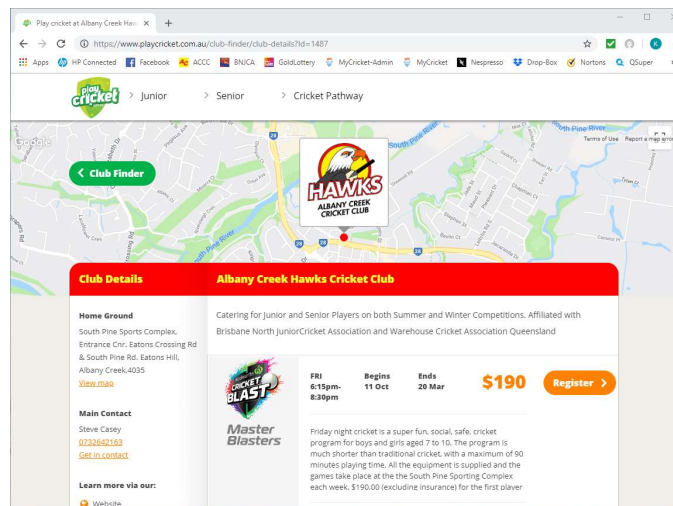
Play cricket at Albany Creek Haw ×
+
https://www.playcricket.com.au/club-finder/club-details?id=1487
Apps HP Connected Facebook ACCC BN/CA GoldLottery MyCricket-Admin MyCricket Nespresso Drop-Box Nortons QSuper

play cricket
Junior
Senior
Cricket Pathway

South Pine River
Google
Terms of Use Report a map error
South Pine River

< Club Finder

HAWKS
ALBANY CREEK CRICKET CLUB

Club Details
Albany Creek Hawks Cricket Club

Home Ground
South Pine Sports Complex, Entrance Cnr. Eatons Crossing Rd & South Pine Rd. Eatons Hill, Albany Creek,4035
View map

Main Contact
Steve Casey
0732642163
Get in contact

Learn more via our:
Website

Catering for Junior and Senior Players on both Summer and Winter Competitions. Affiliated with Brisbane North JuniorCricket Association and Warehouse Cricket Association Queensland

CRICKET BLAST
Master Blasters

FRI 6:15pm-8:30pm
Begins 11 Oct
Ends 20 Mar
$190
Register >

Friday night cricket is a super fun, social, safe, cricket program for boys and girls aged 7 to 10. The program is much shorter than traditional cricket, with a maximum of 90 minutes playing time. All the equipment is supplied and the games take place at the South Pine Sporting Complex each week. $190.00 (excluding insurance) for the first player